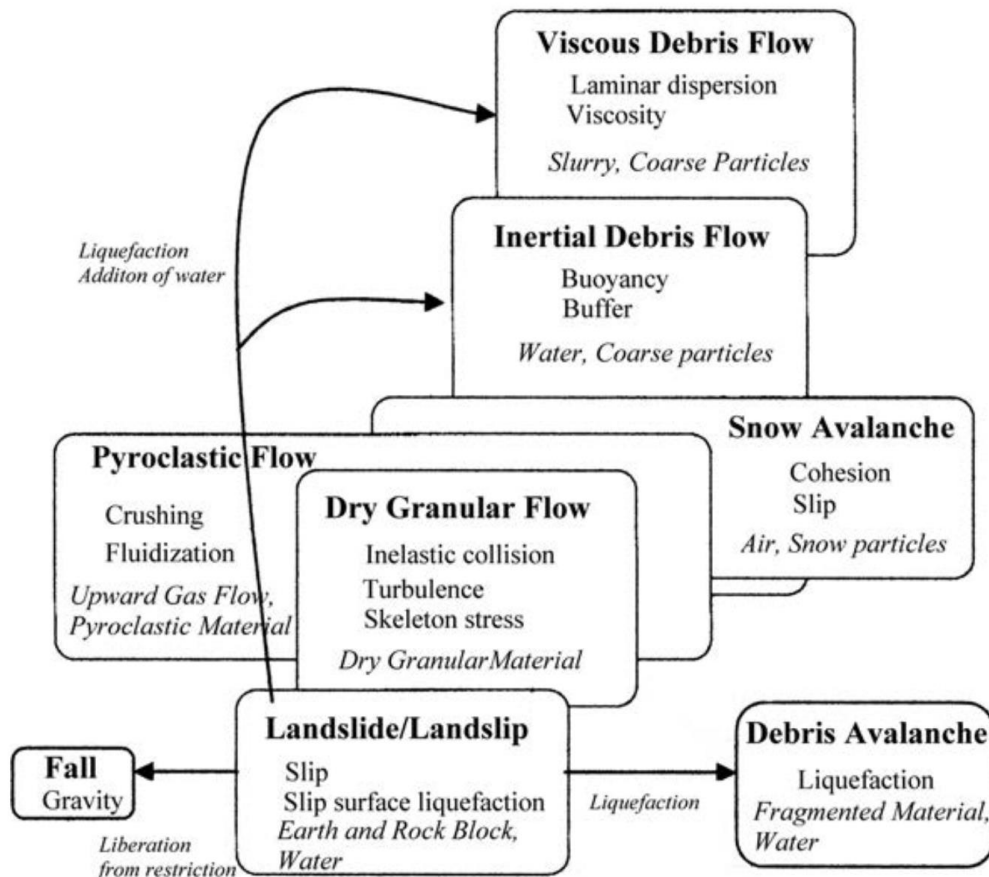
Viscous Debris Flow
Laminar dispersion
Viscosity
Slurry, Coarse Particles

Liquefaction
Additon of water

Inertial Debris Flow
Buoyancy
Buffer
Water, Coarse particles

Snow Avalanche
Cohesion
Slip
Air, Snow particles

Pyroclastic Flow
Crushing
Fluidization
Upward Gas Flow, Pyroclastic Material

Dry Granular Flow
Inelastic collision
Turbulence
Skeleton stress
Dry GranularMaterial

Landslide/Landslip
Slip
Slip surface liquefaction
Earth and Rock Block, Water

Fall
Gravity

Liberation from restriction

Liquefaction

Debris Avalanche
Liquefaction
Fragmented Material, Water